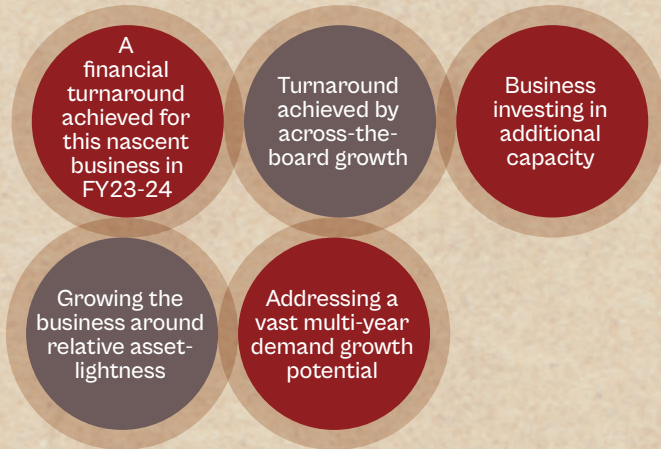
A financial turnaround achieved for this nascent business in FY23-24

Turnaround achieved by across-the-board growth

Business investing in additional capacity

Growing the business around relative asset-lightness

Addressing a vast multi-year demand growth potential